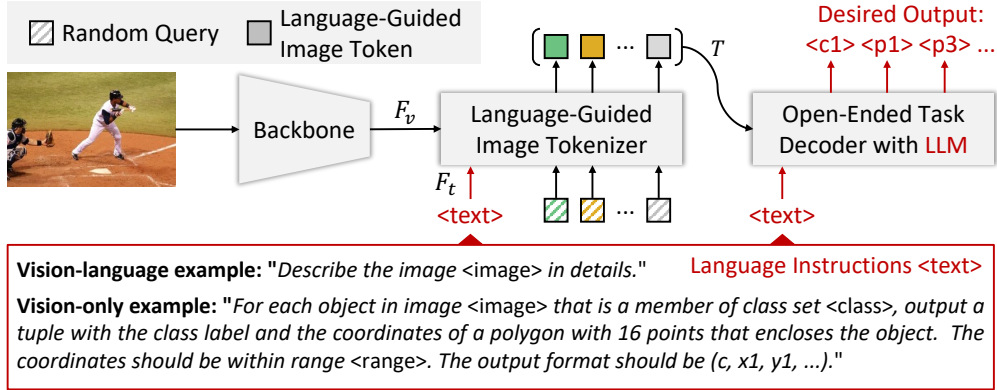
Random Query
Language-Guided Image Token

Desired Output:
<c1> <p1> <p3> ...

$T$

Backbone

$F_v$

Language-Guided Image Tokenizer

Open-Ended Task Decoder with LLM

$F_t$

<text>

...

<text>

Vision-language example: "Describe the image <image> in details."

Language Instructions <text>

Vision-only example: "For each object in image <image> that is a member of class set <class>, output a tuple with the class label and the coordinates of a polygon with 16 points that encloses the object. The coordinates should be within range <range>. The output format should be (c, x1, y1, ...)."